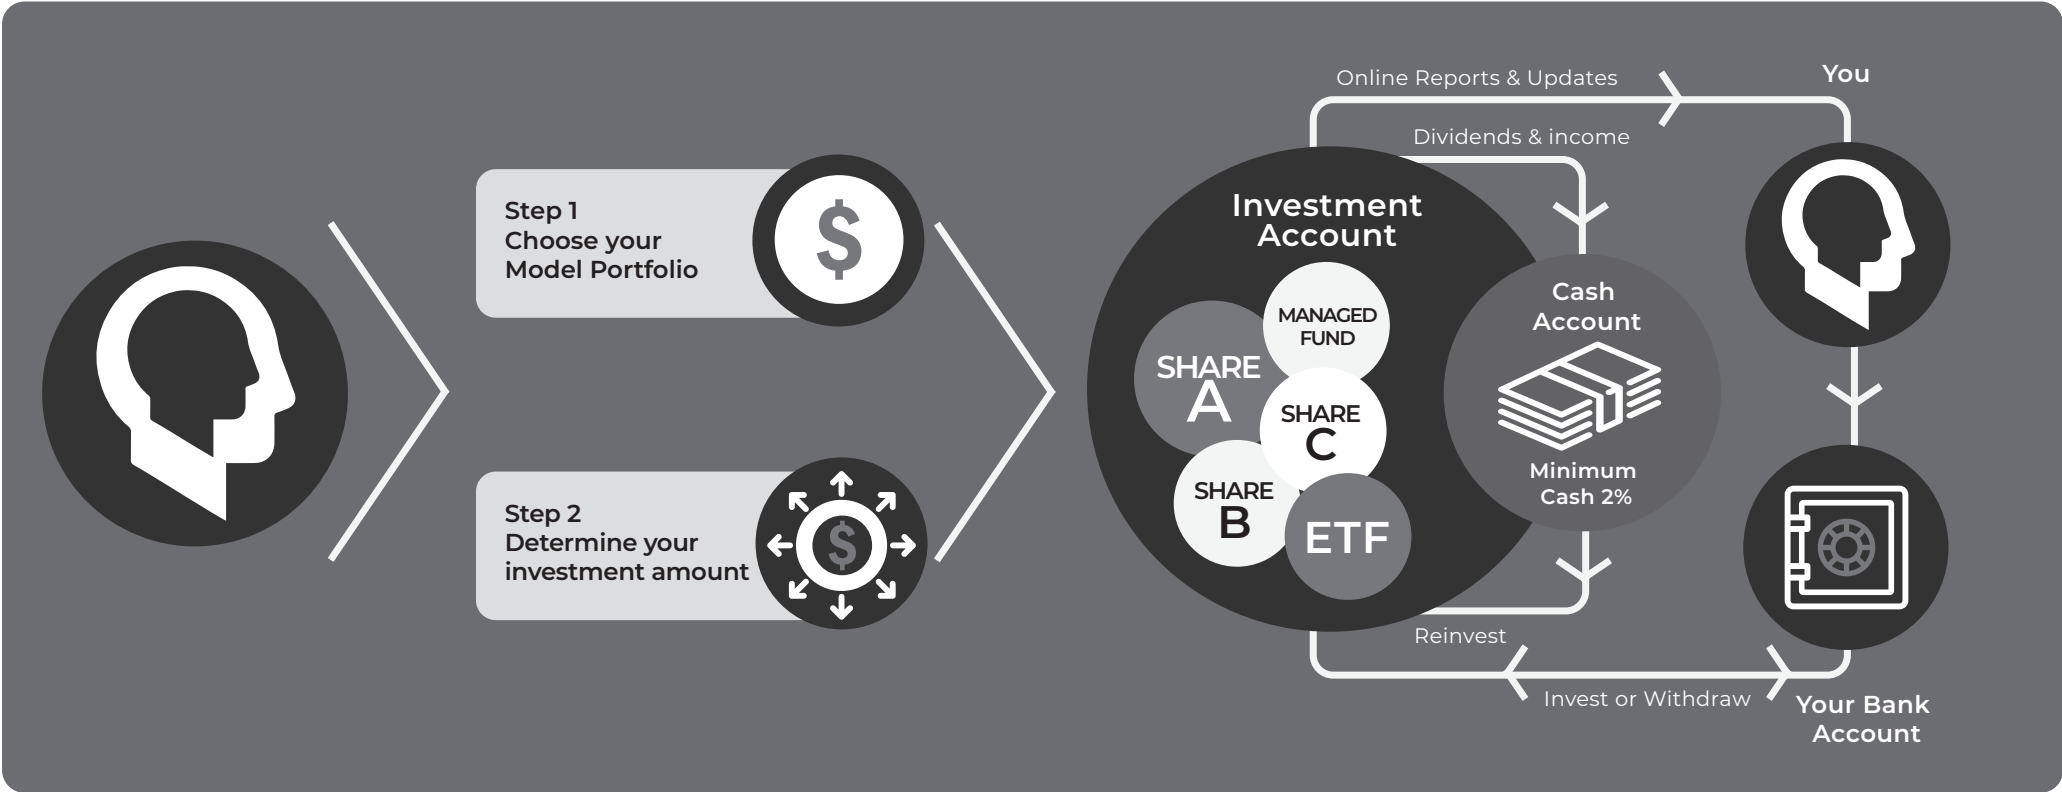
Step 1
Choose your
Model Portfolio

$

Step 2
Determine your
investment amount

$

Online Reports & Updates

You

Dividends & income

Investment
Account

MANAGED
FUND

SHARE
A

SHARE
C

SHARE
B

ETF

Cash
Account

Minimum
Cash 2%

Reinvest

Invest or Withdraw

Your Bank
Account